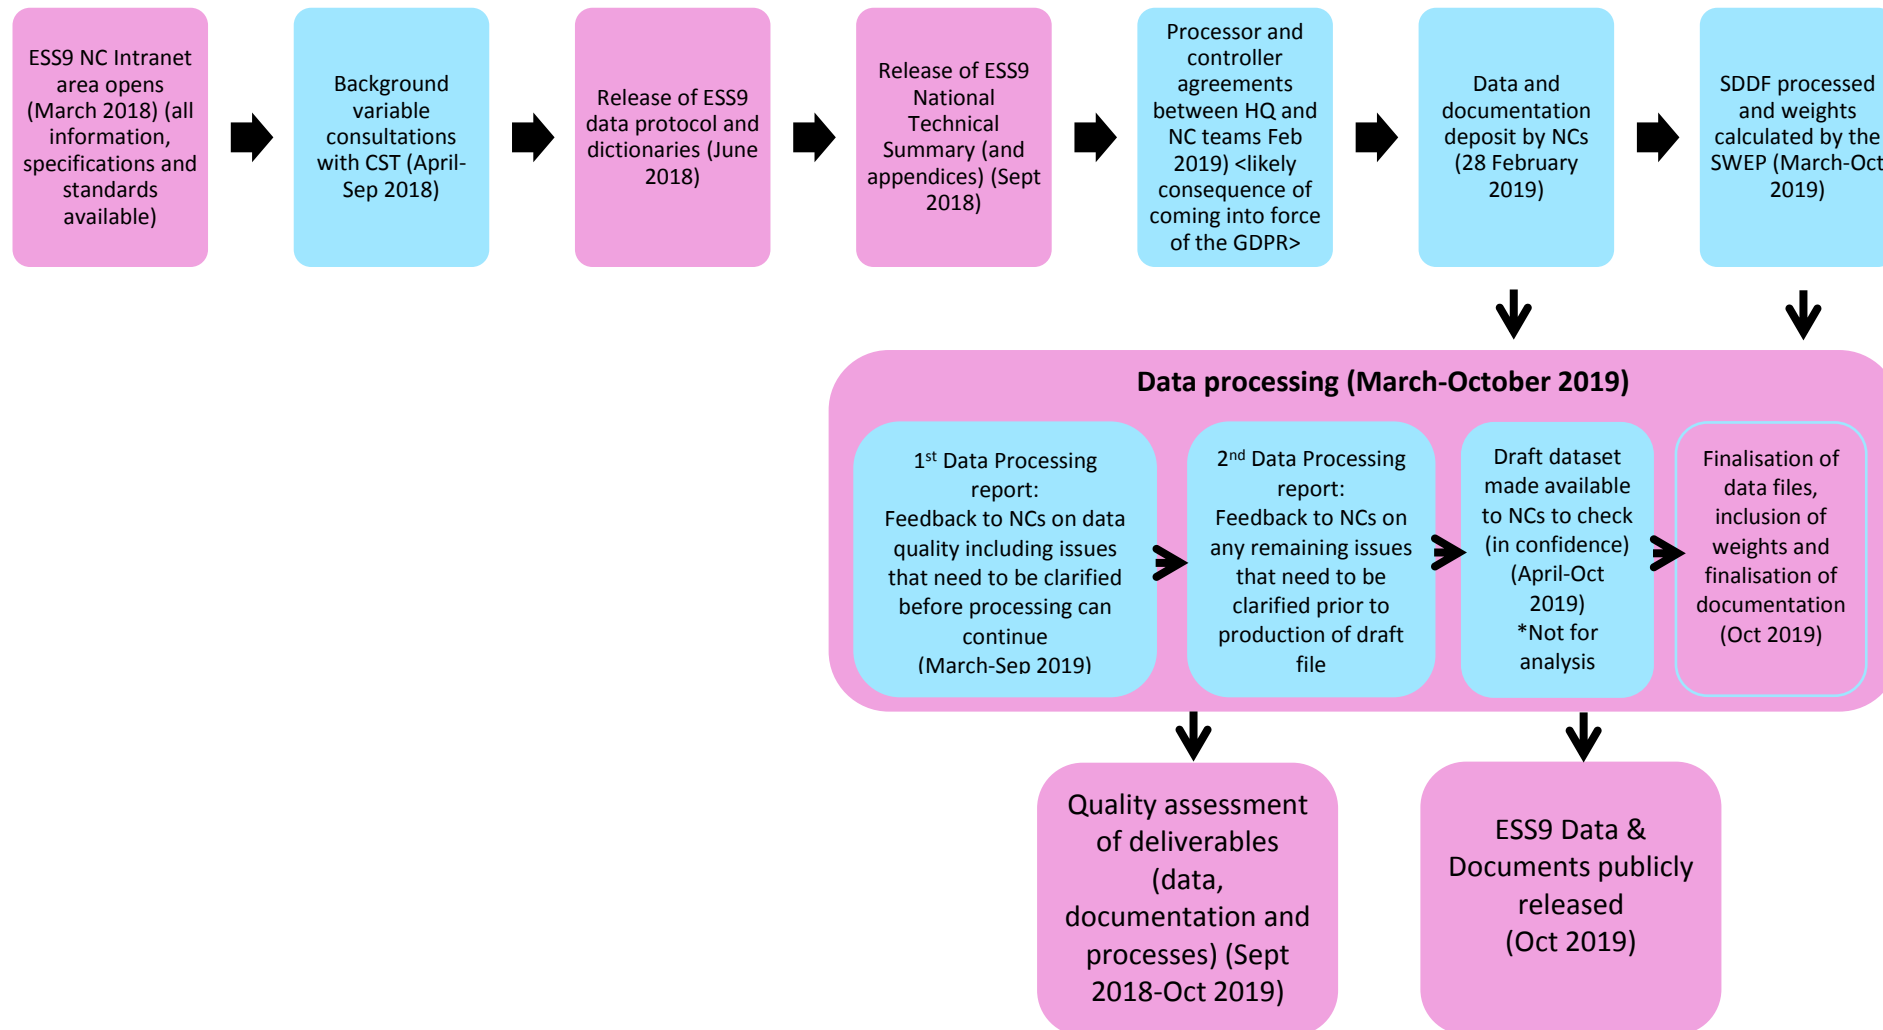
ESS9 NC Intranet area opens (March 2018) (all information, specifications and standards available)

Background variable consultations with CST (April-Sep 2018)

Release of ESS9 data protocol and dictionaries (June 2018)

Release of ESS9 National Technical Summary (and appendices) (Sept 2018)

Processor and controller agreements between HQ and NC teams Feb 2019) <likely consequence of coming into force of the GDPR>

Data and documentation deposit by NCs (28 February 2019)

SDDF processed and weights calculated by the SWEP (March-Oct 2019)

Data processing (March-October 2019)

1st Data Processing report: Feedback to NCs on data quality including issues that need to be clarified before processing can continue (March-Sep 2019)

2nd Data Processing report: Feedback to NCs on any remaining issues that need to be clarified prior to production of draft file

Draft dataset made available to NCs to check (in confidence) (April-Oct 2019) *Not for analysis

Finalisation of data files, inclusion of weights and finalisation of documentation (Oct 2019)

Quality assessment of deliverables (data, documentation and processes) (Sept 2018-Oct 2019)

ESS9 Data & Documents publicly released (Oct 2019)